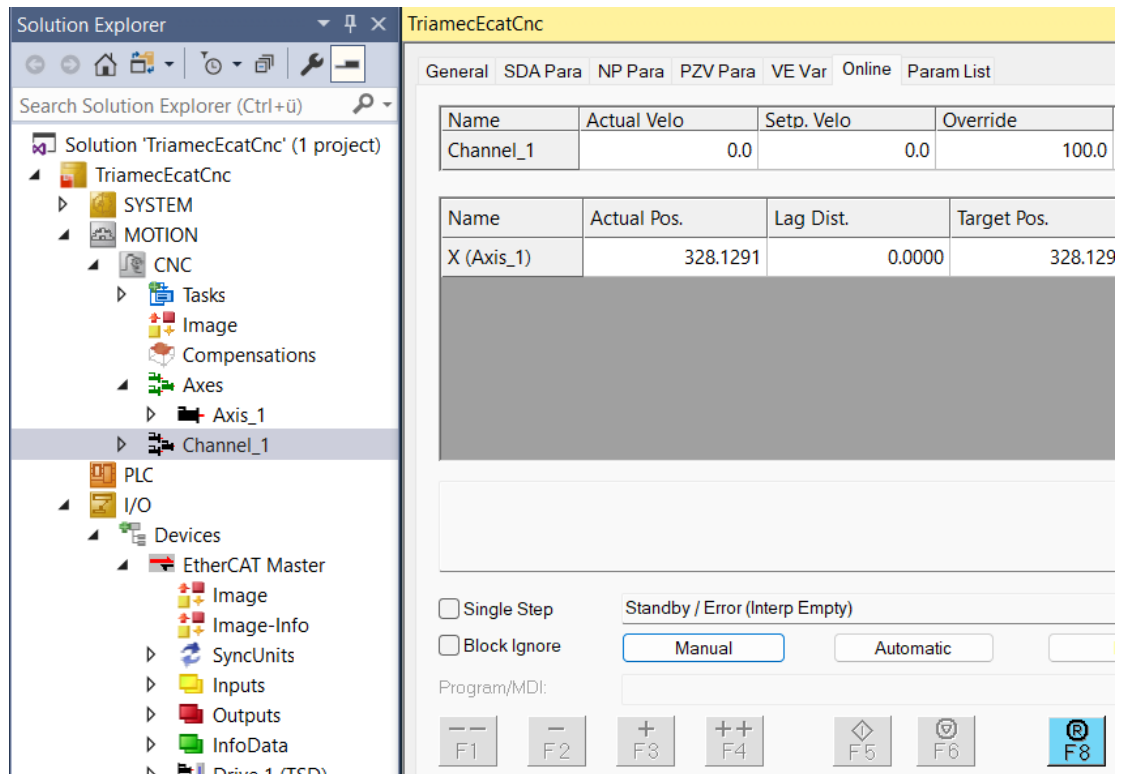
Solution Explorer

Search Solution Explorer (Ctrl+ü)

Solution 'TriamecEcatCnc' (1 project)
TriamecEcatCnc
SYSTEM
MOTION
CNC
Tasks
Image
Compensations
Axes
Axis_1
Channel_1
PLC
I/O
Devices
EtherCAT Master
Image
Image-Info
SyncUnits
Inputs
Outputs
InfoData
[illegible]

TriamecEcatCnc

General | SDA Para | NP Para | PZV Para | VE Var | Online | Param List

| Name | Actual Velo | Setp. Velo | Override |
|---|---|---|---|
| Channel_1 | 0.0 | 0.0 | 100.0 |

| Name | Actual Pos. | Lag Dist. | Target Pos. |
|---|---|---|---|
| X (Axis_1) | 328.1291 | 0.0000 | 328.129 |

Single Step
Standby / Error (Interp Empty)
Block Ignore
Manual
Automatic
Program/MDI:

F1 F2 F3 F4 F5 F6 F8